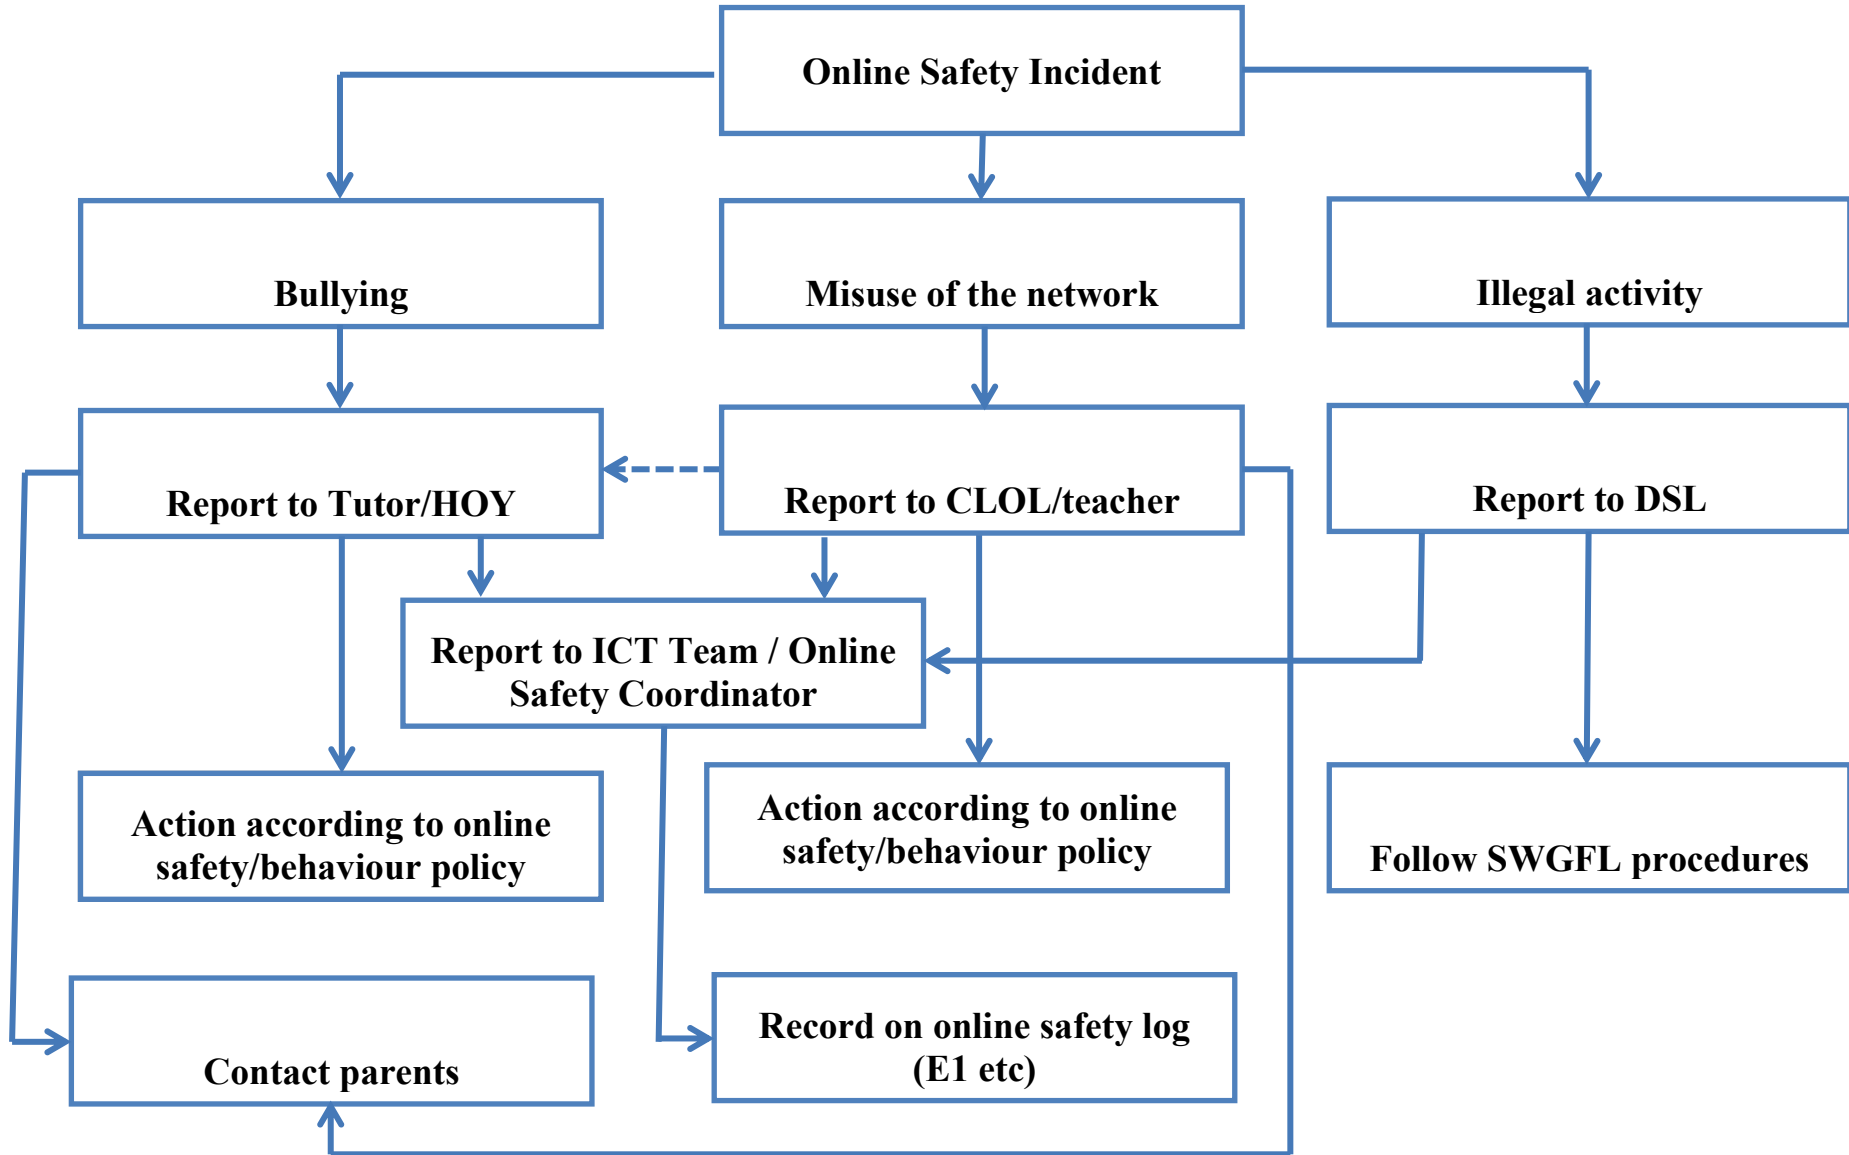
Online Safety Incident

Bullying

Misuse of the network

Illegal activity

Report to Tutor/HOY

Report to CLOL/teacher

Report to DSL

Report to ICT Team / Online Safety Coordinator

Action according to online safety/behaviour policy

Action according to online safety/behaviour policy

Follow SWGFL procedures

Contact parents

Record on online safety log (E1 etc)